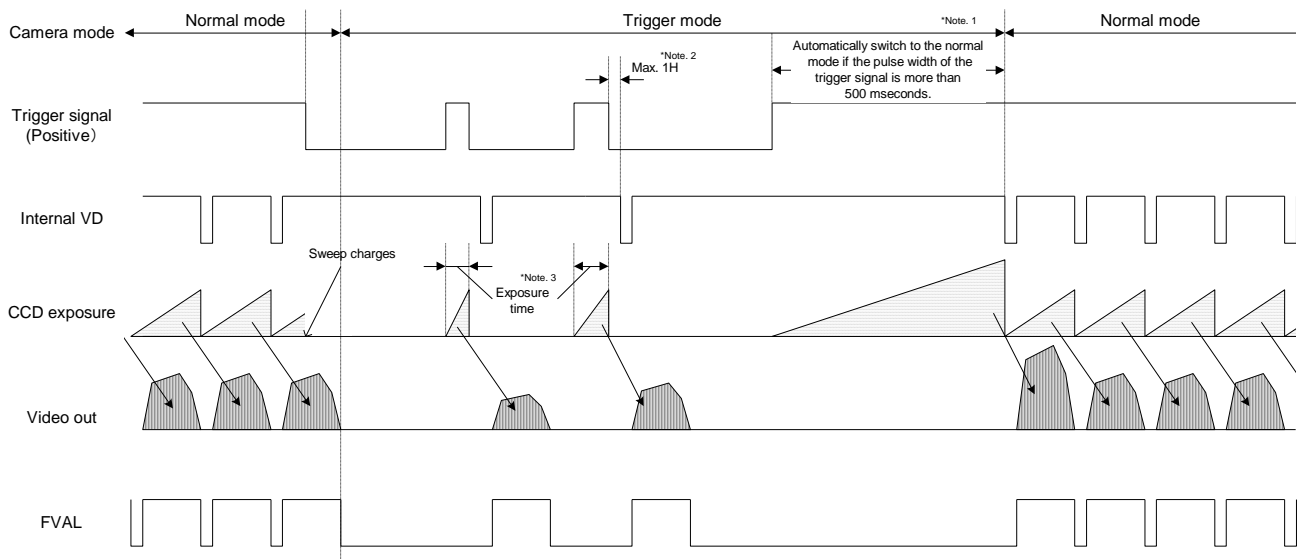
Camera mode

Normal mode

Trigger mode

*Note. 1

Normal mode

*Note. 2

Max. 1H

Automatically switch to the normal mode if the pulse width of the trigger signal is more than 500 mseconds.

Trigger signal (Positive)

Internal VD

Sweep charges

*Note. 3

Exposure time

CCD exposure

Video out

FVAL